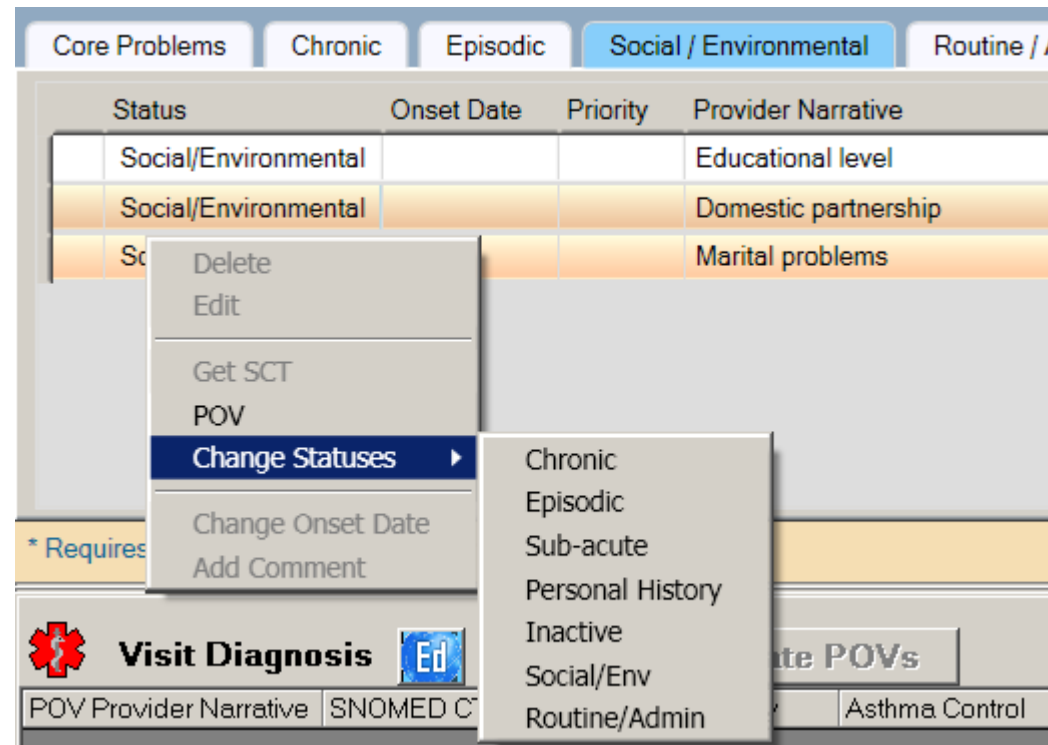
Core Problems | Chronic | Episodic | Social / Environmental | Routine / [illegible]

| Status | Onset Date | Priority | Provider Narrative |
|---|---|---|---|
| Social/Environmental | | | Educational level |
| Social/Environmental | | | Domestic partnership |
| So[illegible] | | | Marital problems |

Delete
Edit
Get SCT
POV
Change Statuses
Change Onset Date
Add Comment

Chronic
Episodic
Sub-acute
Personal History
Inactive
Social/Env
Routine/Admin

* Requires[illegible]

Visit Diagnosis
Ed
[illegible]te POVs

POV Provider Narrative | SNOMED C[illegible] | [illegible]y | Asthma Control